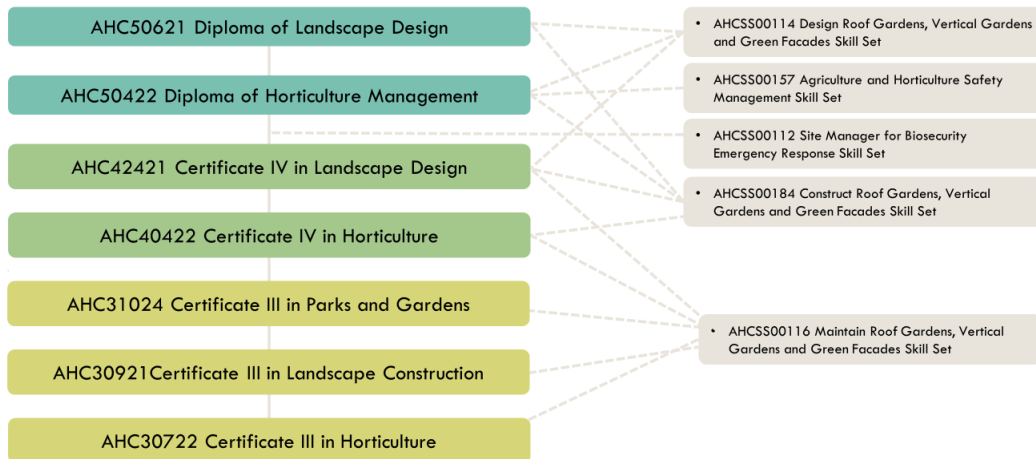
AHC50621 Diploma of Landscape Design

AHC50422 Diploma of Horticulture Management

AHC42421 Certificate IV in Landscape Design

AHC40422 Certificate IV in Horticulture

AHC31024 Certificate III in Parks and Gardens

AHC30921Certificate III in Landscape Construction

AHC30722 Certificate III in Horticulture

• AHCSS00114 Design Roof Gardens, Vertical Gardens and Green Facades Skill Set

• AHCSS00157 Agriculture and Horticulture Safety Management Skill Set

• AHCSS00112 Site Manager for Biosecurity Emergency Response Skill Set

• AHCSS00184 Construct Roof Gardens, Vertical Gardens and Green Facades Skill Set

• AHCSS00116 Maintain Roof Gardens, Vertical Gardens and Green Facades Skill Set